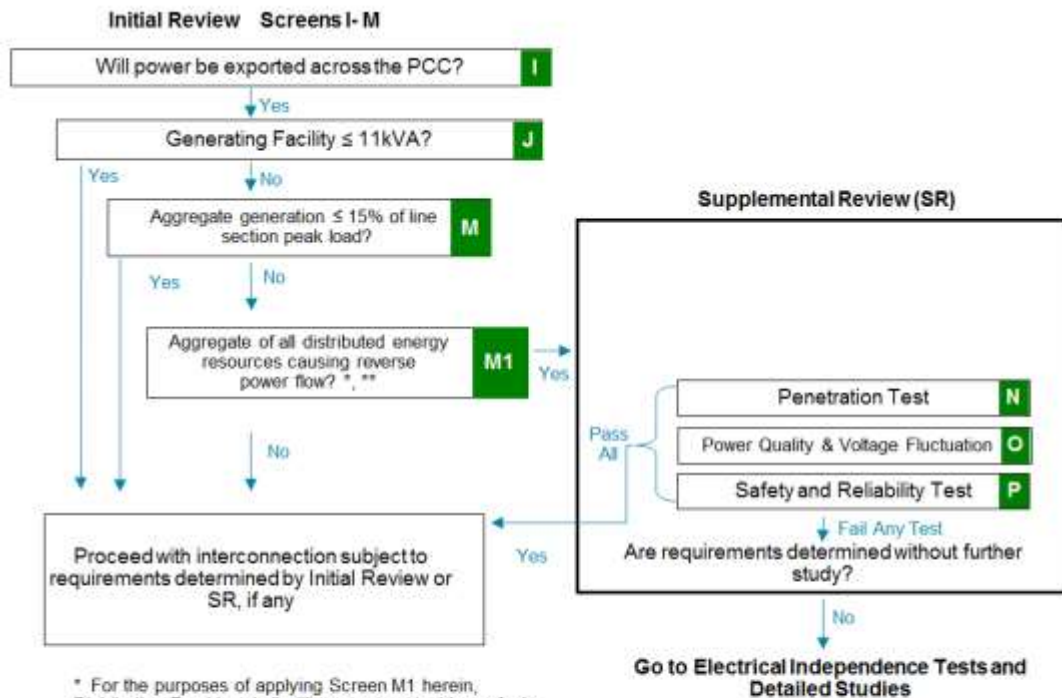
Initial Review Screens I- M

Will power be exported across the PCC? I

Yes

Generating Facility ≤ 11kVA? J

Yes

No

Aggregate generation ≤ 15% of line section peak load? M

Yes

No

Aggregate of all distributed energy resources causing reverse power flow? *, ** M1

Yes

No

Supplemental Review (SR)

Penetration Test N

Power Quality & Voltage Fluctuation O

Safety and Reliability Test P

Pass All

Fail Any Test

Are requirements determined without further study?

Yes

Proceed with interconnection subject to requirements determined by Initial Review or SR, if any

No

Go to Electrical Independence Tests and Detailed Studies

* For the purposes of applying Screen M1 herein, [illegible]